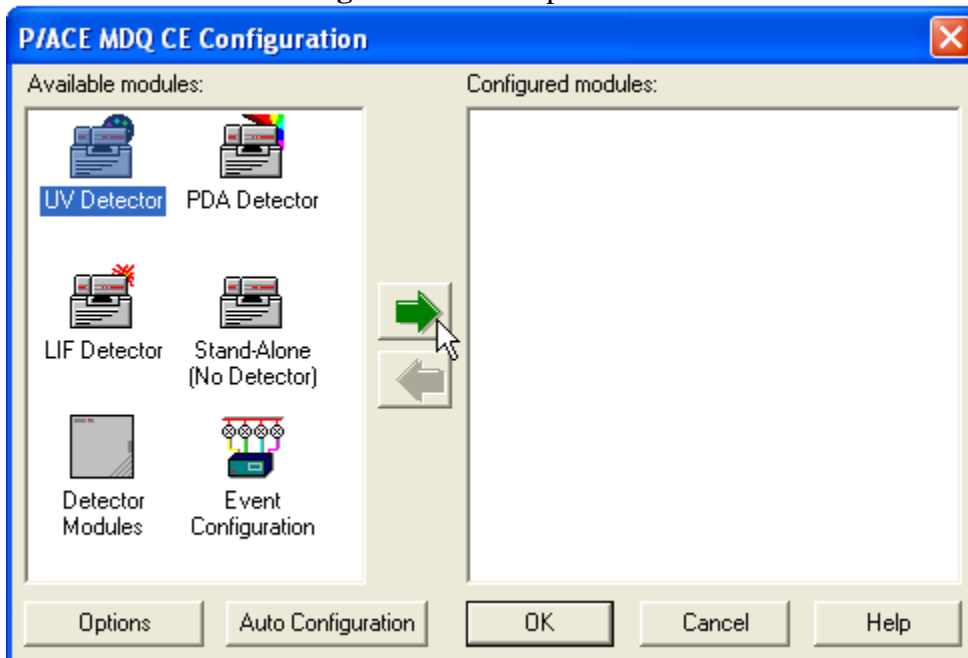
P/ACE MDQ CE Configuration

Available modules:

UV Detector

PDA Detector

LIF Detector

Stand-Alone (No Detector)

Detector Modules

Event Configuration

Configured modules:

Options

Auto Configuration

OK

Cancel

Help